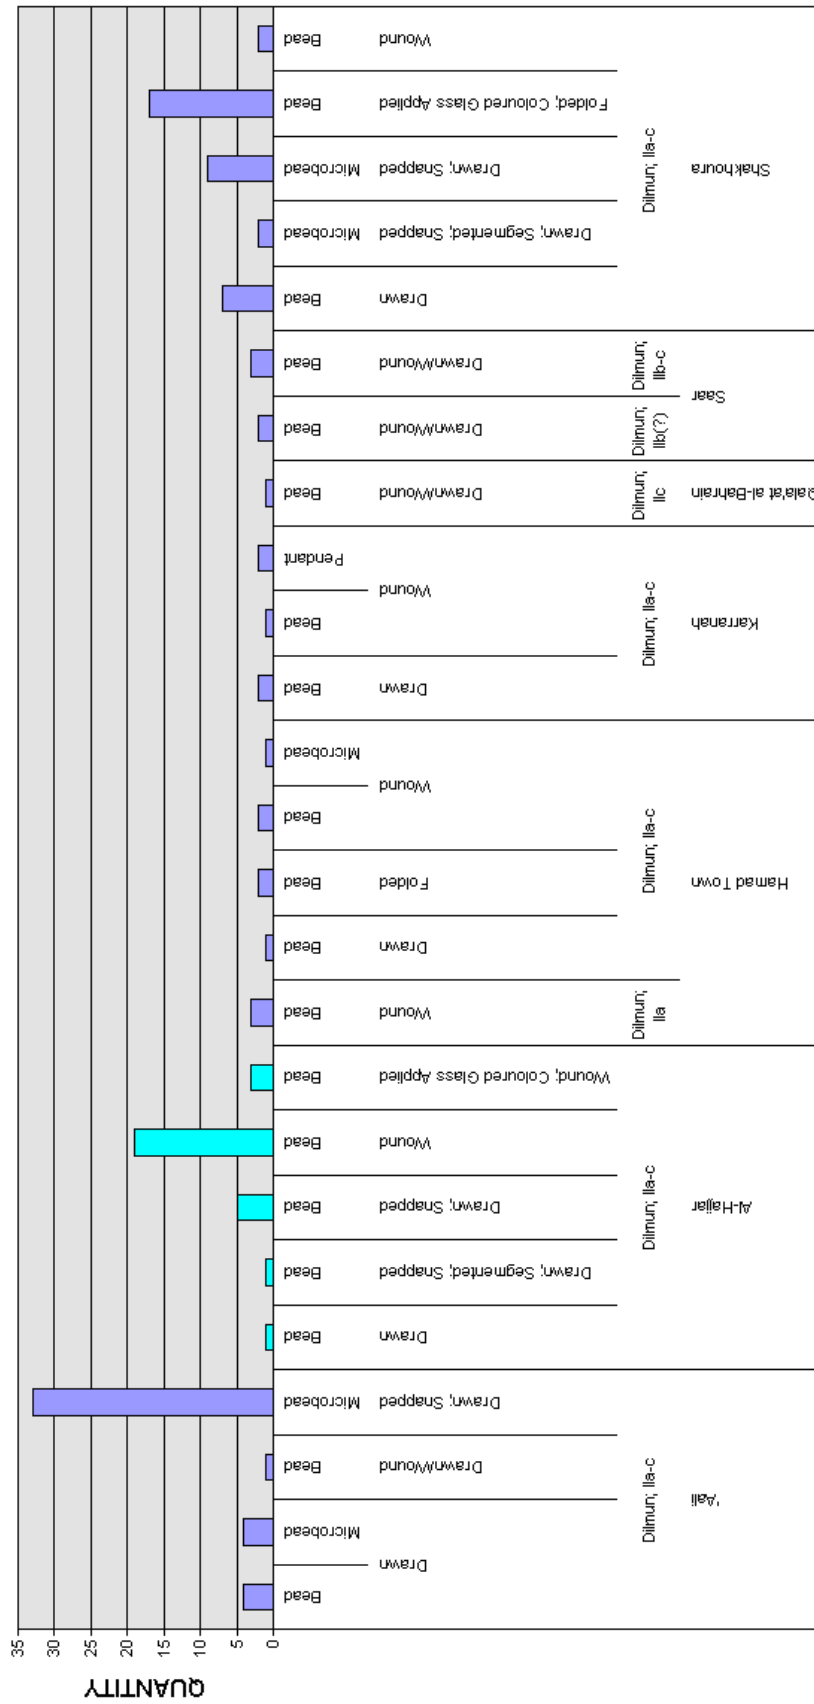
QUANTITY

35
30
25
20
15
10
5
0

'Aali
Dilmun; IIa-c
Drawn
Bead
Microbead
Drawn/Wound
Bead
Drawn; Snapped
Microbead

Al-Hajjar
Dilmun; IIa-c
Drawn
Bead
Drawn; Segmented; Snapped
Bead
Drawn; Snapped
Bead
Wound
Bead
Wound; Coloured Glass Applied
Bead

Hamad Town
Dilmun; IIa
Wound
Bead
Dilmun; IIa-c
Drawn
Bead
Folded
Bead
Wound
Bead
Microbead

Karranah
Dilmun; IIa-c
Drawn
Bead
Wound
Bead
Pendant

Qala'at al-Bahrain
Dilmun; IIc
Drawn/Wound
Bead

Saar
Dilmun; IIb(?)
Drawn/Wound
Bead
Dilmun; IIb-c
Drawn/Wound
Bead

Shakhoura
Dilmun; IIa-c
Drawn
Bead
Drawn; Segmented; Snapped
Microbead
Drawn; Snapped
Microbead
Folded; Coloured Glass Applied
Bead
Wound
Bead